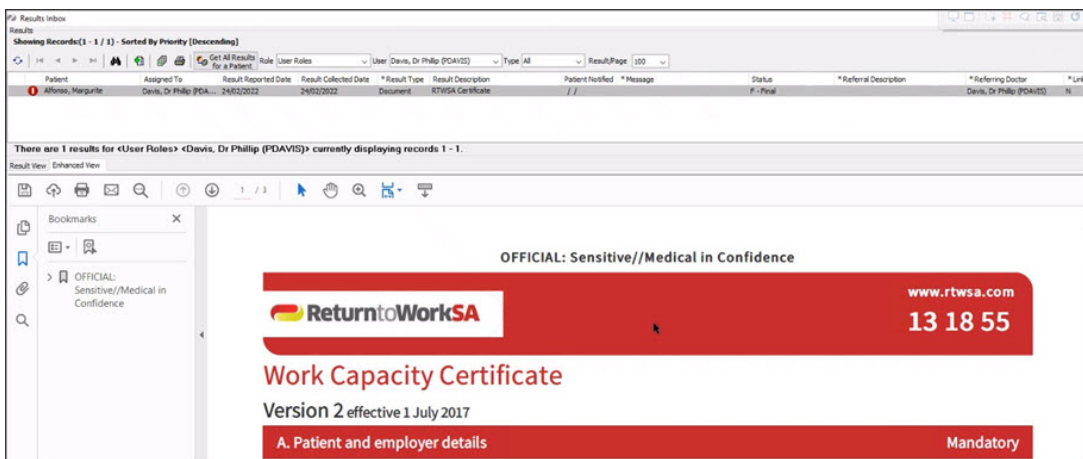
Results Inbox
Results
Showing Records:(1 - 1 / 1) - Sorted By Priority [Descending]

Get All Results for a Patient Role User Roles User Davis, Dr Phillip (PDAVIS) Type All Result/Page 100

| Patient | Assigned To | Result Reported Date | Result Collected Date | *Result Type | Result Description | Patient Notified | *Message | Status | *Referral Description | *Referring Doctor | *Lin |
|---|---|---|---|---|---|---|---|---|---|---|---|
| Alfonso, Margurite | Davis, Dr Phillip (PDA... | 24/02/2022 | 24/02/2022 | Document | RTWSA Certificate | / / | | F - Final | | Davis, Dr Phillip (PDAVIS) | N |

There are 1 results for <User Roles> <Davis, Dr Phillip (PDAVIS)> currently displaying records 1 - 1.

Result View Enhanced View

1 / 3

Bookmarks

OFFICIAL: Sensitive//Medical in Confidence

OFFICIAL: Sensitive//Medical in Confidence

ReturntoWorkSA

www.rtwsa.com
13 18 55

Work Capacity Certificate

Version 2 effective 1 July 2017

A. Patient and employer details

Mandatory